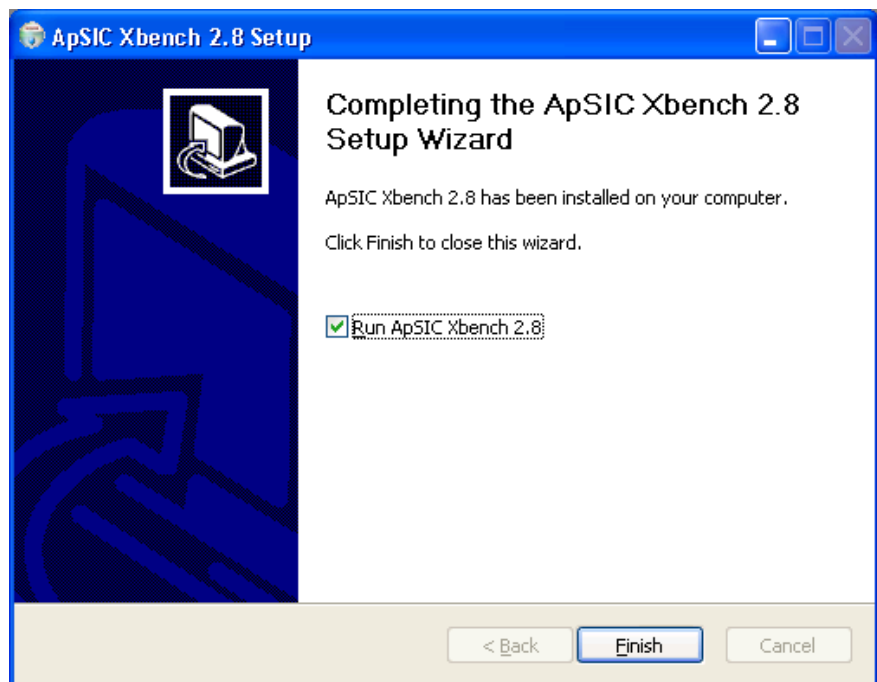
ApSIC Xbench 2.8 Setup

Completing the ApSIC Xbench 2.8 Setup Wizard

ApSIC Xbench 2.8 has been installed on your computer.

Click Finish to close this wizard.

Run ApSIC Xbench 2.8

< Back

Finish

Cancel